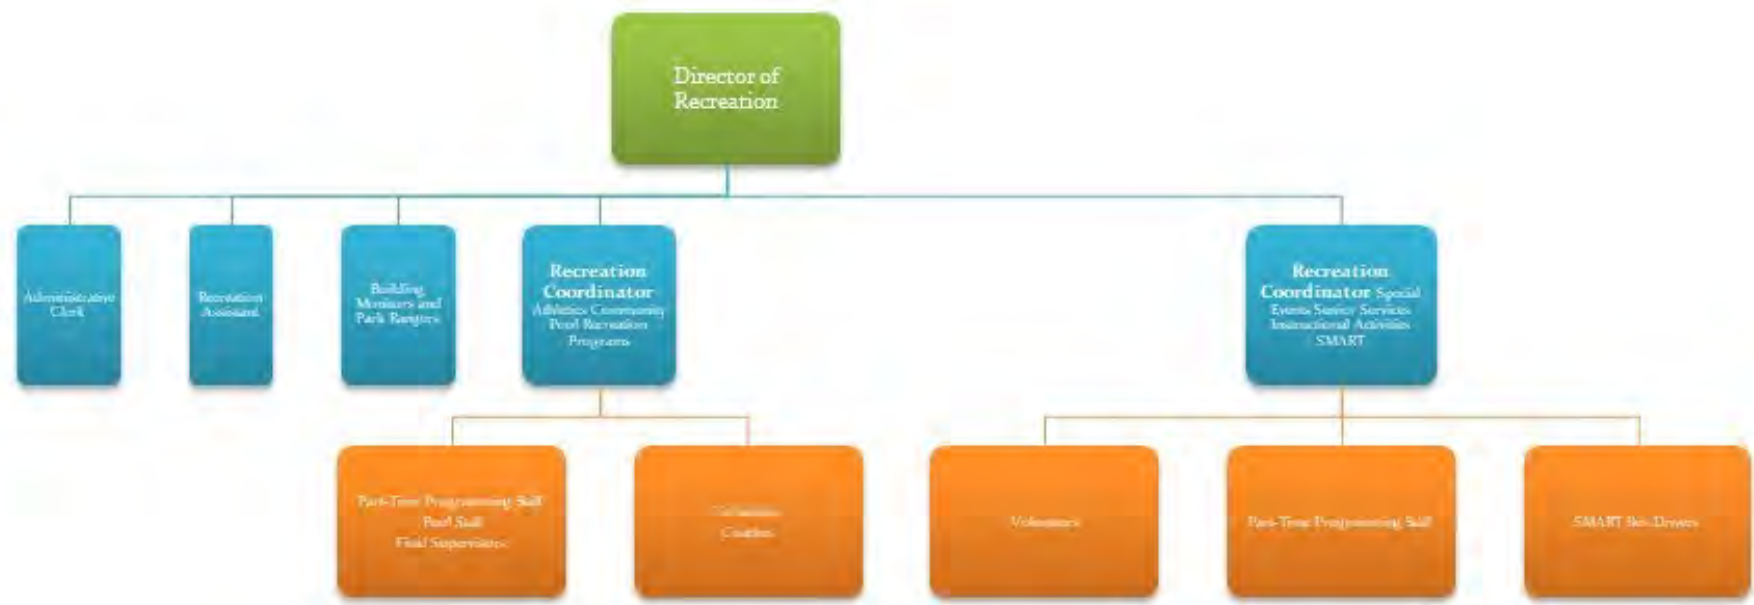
Director of Recreation

Administrative Clerk

Recreation Assistant

Building Monitors and Park Rangers

Recreation Coordinator Athletics Community Pool Recreation Programs

Recreation Coordinator Special Events Senior Services Instructional Activities SMART

Part-Time Programming Staff
Pool Staff
Field Supervisors

Volunteer Coaches

Volunteers

Part-Time Programming Staff

SMART Bus Drivers